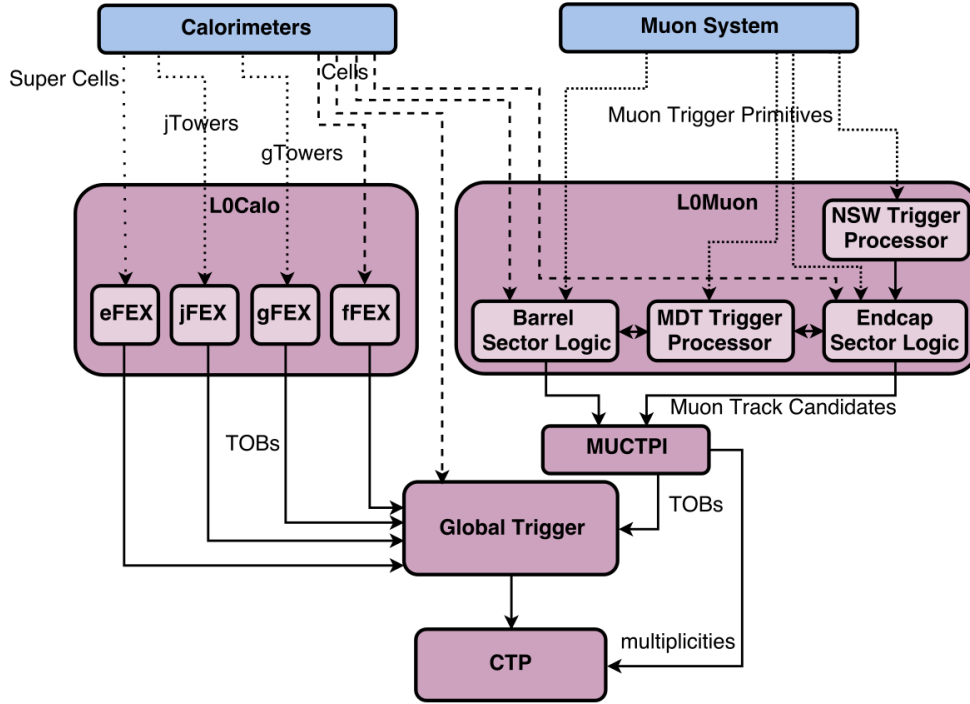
Calorimeters

Muon System

Super Cells

Cells

jTowers

gTowers

Muon Trigger Primitives

L0Calo

L0Muon

NSW Trigger Processor

eFEX

jFEX

gFEX

fFEX

Barrel Sector Logic

MDT Trigger Processor

Endcap Sector Logic

Muon Track Candidates

TOBs

MUCTPI

TOBs

Global Trigger

multiplicities

CTP